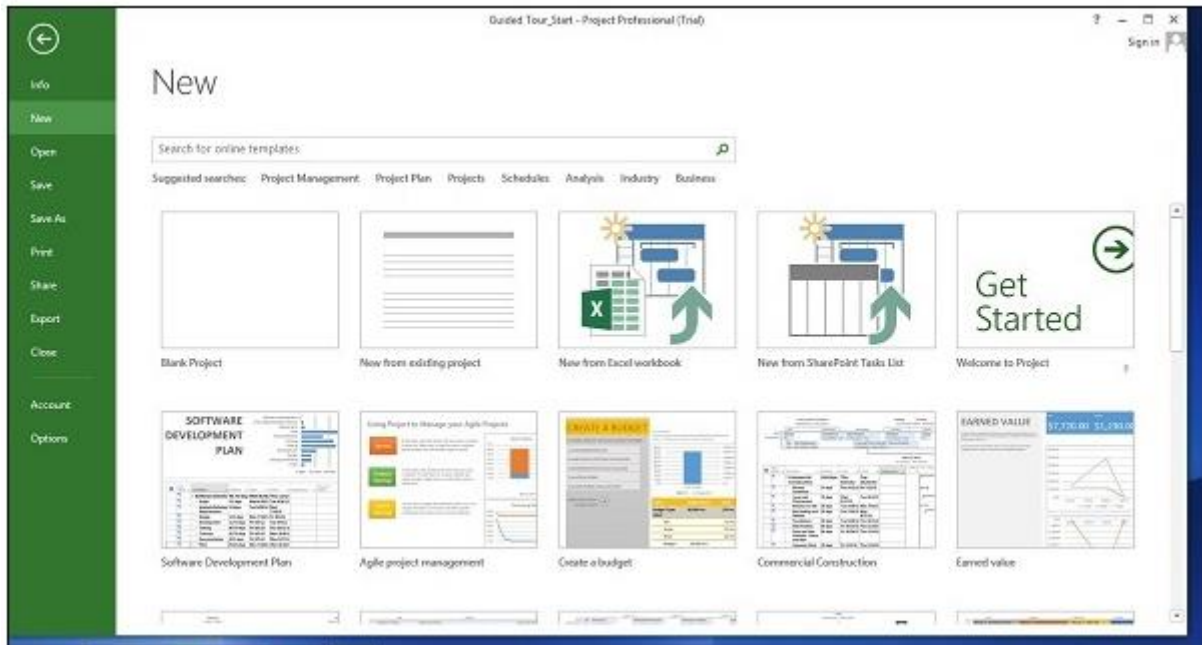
Guided Tour_Start - Project Professional (Trial)

? – □ ×

Sign in

Info

New

Open

Save

Save As

Print

Share

Export

Close

Account

Options

New

Search for online templates

Suggested searches: Project Management Project Plan Projects Schedules Analysis Industry Business

X

Get Started

Blank Project

New from existing project

New from Excel workbook

New from SharePoint Tasks List

Welcome to Project

SOFTWARE DEVELOPMENT PLAN

Using Project to Manage your Agile Projects

CREATE A BUDGET

EARNED VALUE

$7,720.00 $1,290.00

Software Development Plan

Agile project management

Create a budget

Commercial Construction

Earned value